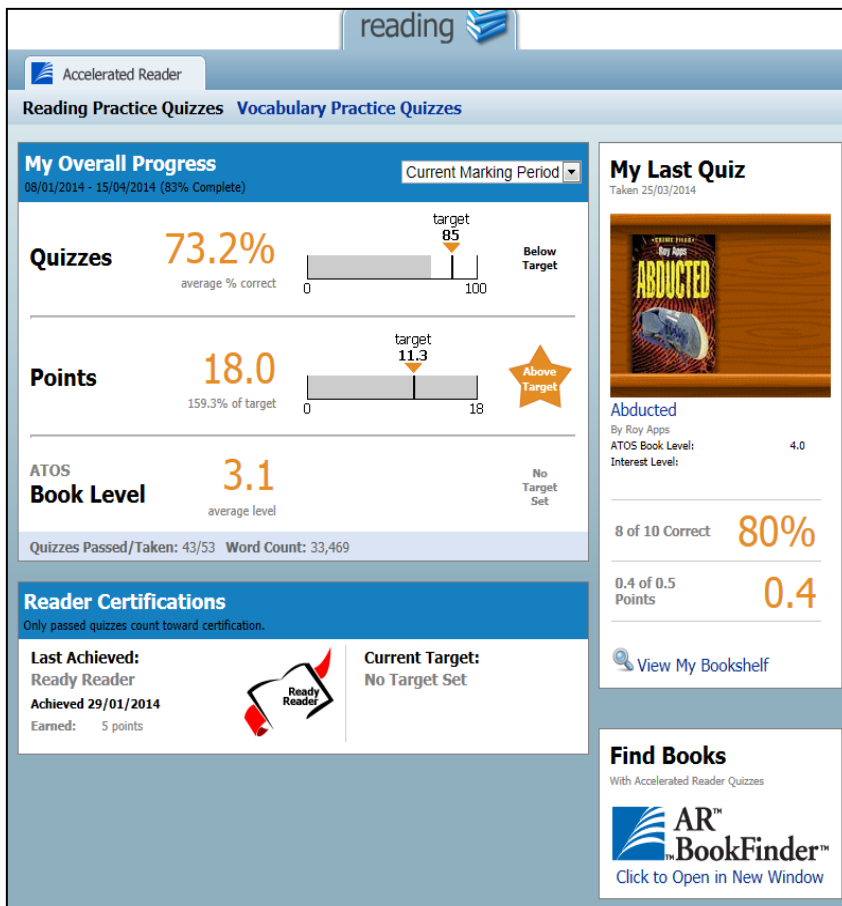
reading

Accelerated Reader

Reading Practice Quizzes Vocabulary Practice Quizzes

My Overall Progress
08/01/2014 - 15/04/2014 (83% Complete)
Current Marking Period

Quizzes 73.2%
average % correct
target 85
0 100
Below Target

Points 18.0
159.3% of target
target 11.3
0 18
Above Target

ATOS
Book Level 3.1
average level
No Target Set

Quizzes Passed/Taken: 43/53 Word Count: 33,469

Reader Certifications
Only passed quizzes count toward certification.

Last Achieved:
Ready Reader
Achieved 29/01/2014
Earned: 5 points

Ready Reader

Current Target:
No Target Set

My Last Quiz
Taken 25/03/2014

ABDUCTED

Abducted
By Roy Apps
ATOS Book Level: 4.0
Interest Level:

8 of 10 Correct 80%

0.4 of 0.5 Points 0.4

View My Bookshelf

Find Books
With Accelerated Reader Quizzes

AR™ BookFinder™
Click to Open in New Window